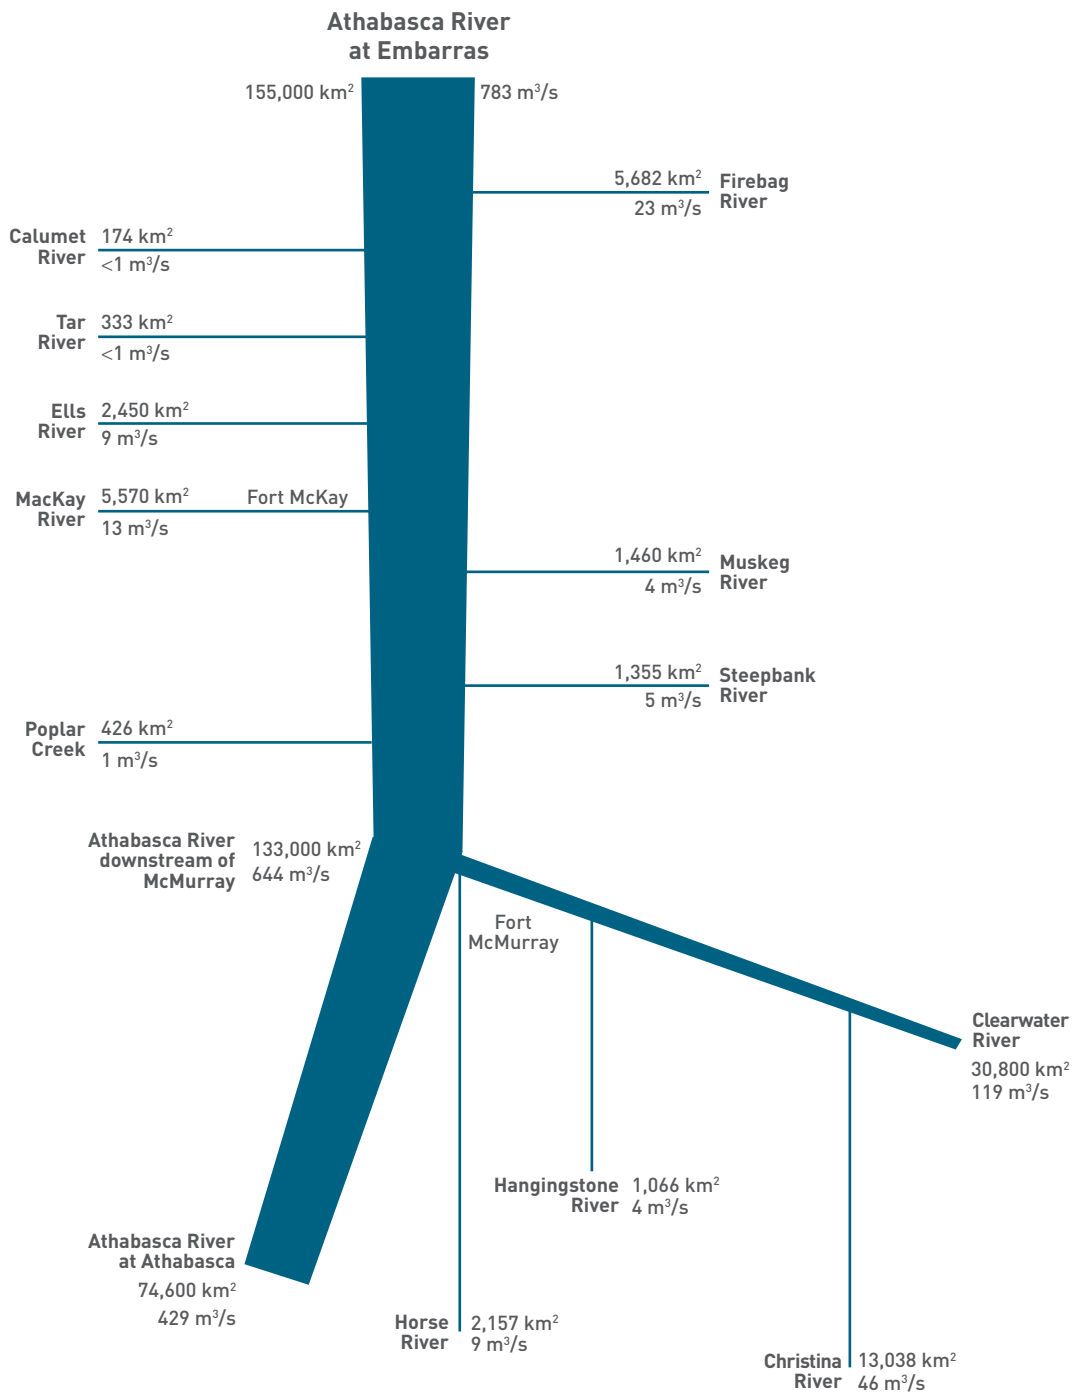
Athabasca River at Embarras

155,000 km$^2$

783 m$^3$/s

5,682 km$^2$
23 m$^3$/s
Firebag River

Calumet River
174 km$^2$
<1 m$^3$/s

Tar River
333 km$^2$
<1 m$^3$/s

Ells River
2,450 km$^2$
9 m$^3$/s

MacKay River
5,570 km$^2$
13 m$^3$/s
Fort McKay

1,460 km$^2$
4 m$^3$/s
Muskeg River

1,355 km$^2$
5 m$^3$/s
Steepbank River

Poplar Creek
426 km$^2$
1 m$^3$/s

Athabasca River downstream of McMurray
133,000 km$^2$
644 m$^3$/s

Fort McMurray

Clearwater River
30,800 km$^2$
119 m$^3$/s

Hangingstone River
1,066 km$^2$
4 m$^3$/s

Athabasca River at Athabasca
74,600 km$^2$
429 m$^3$/s

Horse River
2,157 km$^2$
9 m$^3$/s

Christina River
13,038 km$^2$
46 m$^3$/s